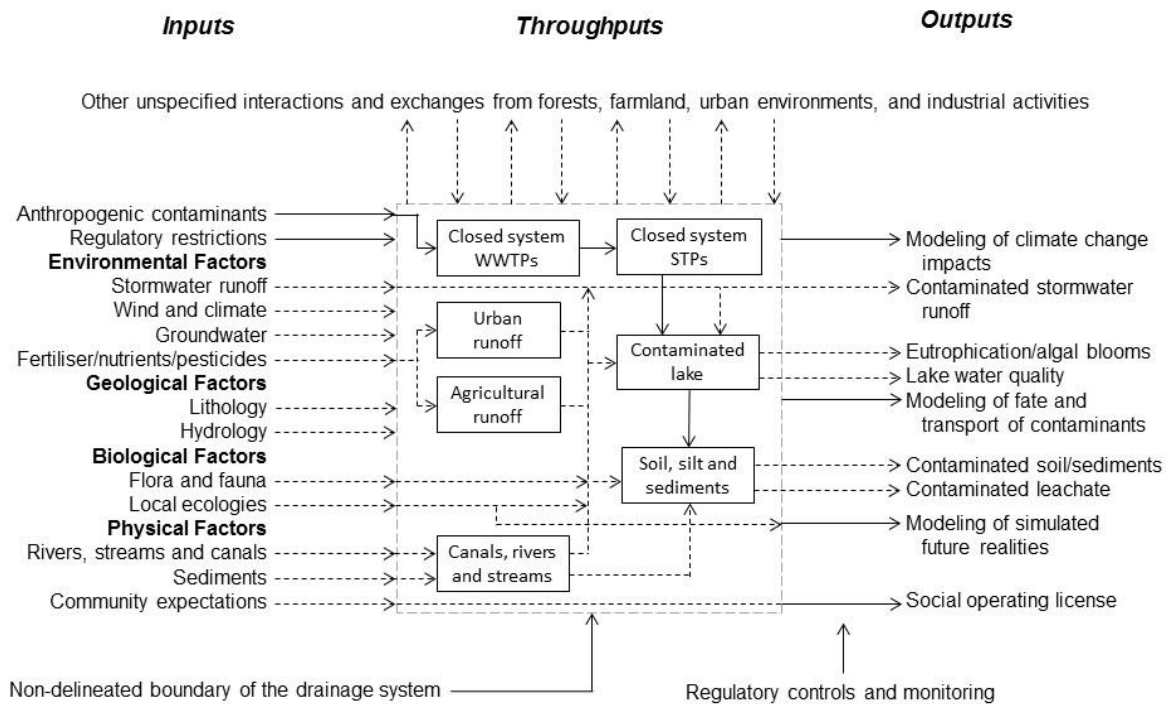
Inputs

Throughputs

Outputs

Other unspecified interactions and exchanges from forests, farmland, urban environments, and industrial activities

Anthropogenic contaminants
Regulatory restrictions
**Environmental Factors**
Stormwater runoff
Wind and climate
Groundwater
Fertiliser/nutrients/pesticides
**Geological Factors**
Lithology
Hydrology
**Biological Factors**
Flora and fauna
Local ecologies
**Physical Factors**
Rivers, streams and canals
Sediments
Community expectations

Closed system WWTPs
Closed system STPs
Urban runoff
Agricultural runoff
Contaminated lake
Soil, silt and sediments
Canals, rivers and streams

Modeling of climate change impacts
Contaminated stormwater runoff
Eutrophication/algal blooms
Lake water quality
Modeling of fate and transport of contaminants
Contaminated soil/sediments
Contaminated leachate
Modeling of simulated future realities
Social operating license

Non-delineated boundary of the drainage system

Regulatory controls and monitoring